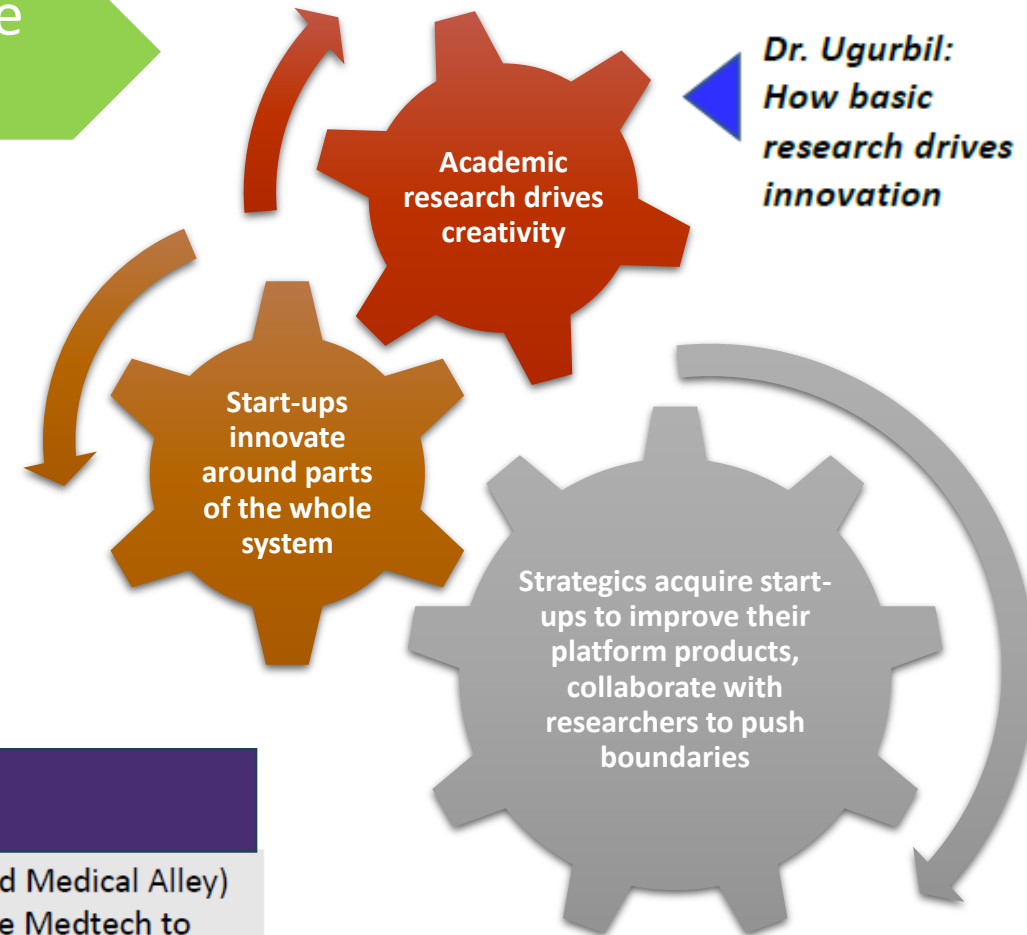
e

Dr. Ugurbil: How basic research drives innovation

Academic research drives creativity

Start-ups innovate around parts of the whole system

Strategics acquire start-ups to improve their platform products, collaborate with researchers to push boundaries

d Medical Alley)
e Medtech to